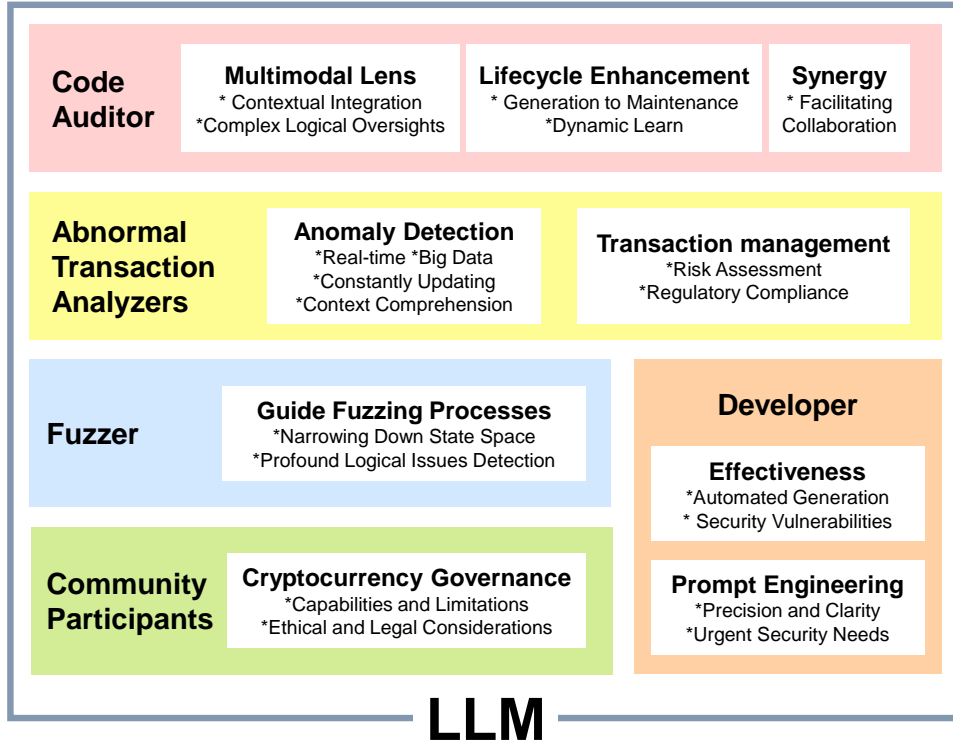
Code Auditor

Multimodal Lens
* Contextual Integration
*Complex Logical Oversights

Lifecycle Enhancement
* Generation to Maintenance
*Dynamic Learn

Synergy
* Facilitating Collaboration

Abnormal Transaction Analyzers

Anomaly Detection
*Real-time *Big Data
*Constantly Updating
*Context Comprehension

Transaction management
*Risk Assessment
*Regulatory Compliance

Fuzzer

Guide Fuzzing Processes
*Narrowing Down State Space
*Profound Logical Issues Detection

Developer

Effectiveness
*Automated Generation
* Security Vulnerabilities

Prompt Engineering
*Precision and Clarity
*Urgent Security Needs

Community Participants

Cryptocurrency Governance
*Capabilities and Limitations
*Ethical and Legal Considerations

LLM